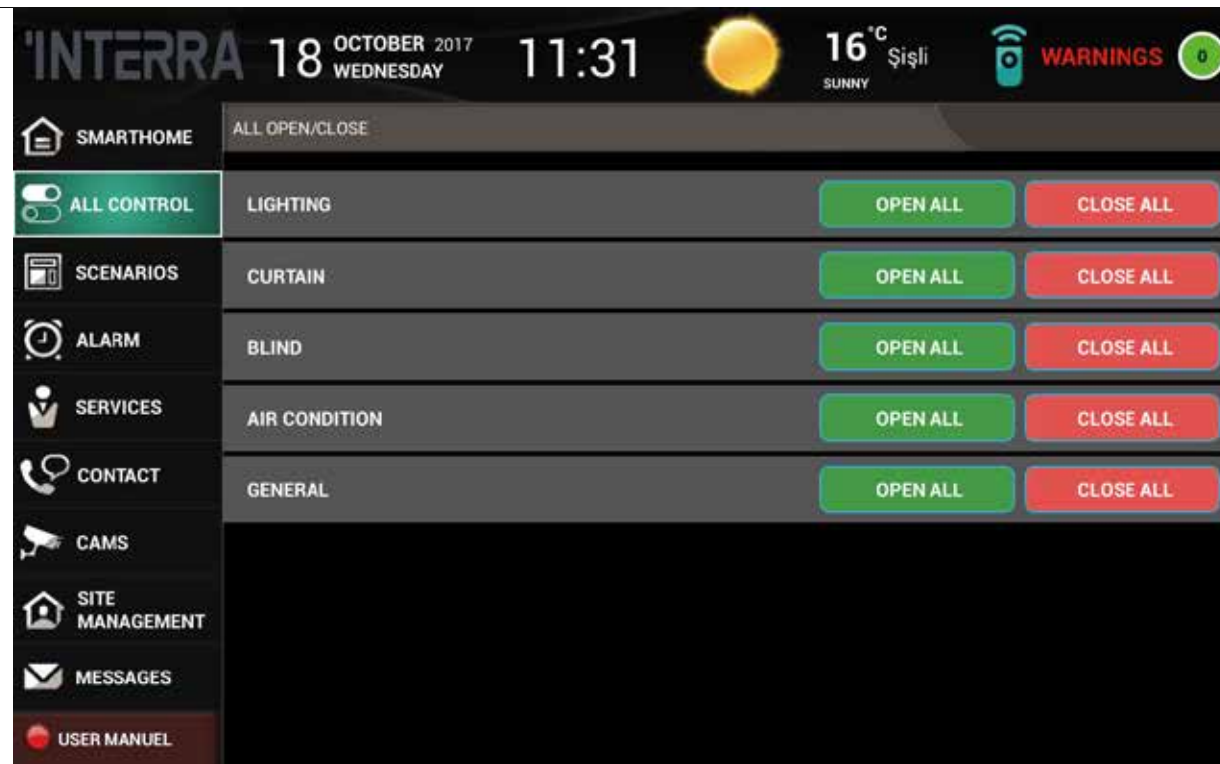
INTERRA 18 OCTOBER 2017 WEDNESDAY 11:31 16°C Şişli SUNNY WARNINGS 0

SMARTHOME
ALL CONTROL
SCENARIOS
ALARM
SERVICES
CONTACT
CAMS
SITE MANAGEMENT
MESSAGES
USER MANUEL

ALL OPEN/CLOSE

| | | |
|---|---|---|
| LIGHTING | OPEN ALL | CLOSE ALL |
| CURTAIN | OPEN ALL | CLOSE ALL |
| BLIND | OPEN ALL | CLOSE ALL |
| AIR CONDITION | OPEN ALL | CLOSE ALL |
| GENERAL | OPEN ALL | CLOSE ALL |